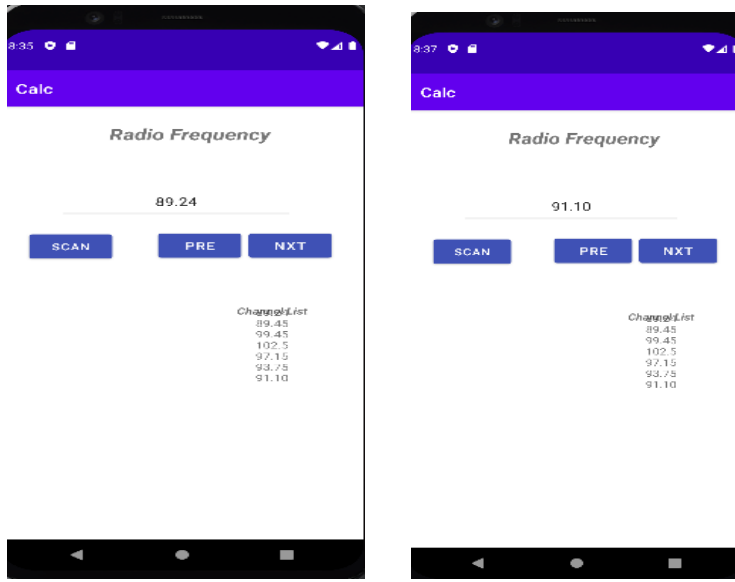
8:35

Calc

Radio Frequency

89.24

SCAN

PRE

NXT

Channel List
89.45
99.45
102.5
97.15
93.75
91.10

8:37

Calc

Radio Frequency

91.10

SCAN

PRE

NXT

Channel List
89.45
99.45
102.5
97.15
93.75
91.10